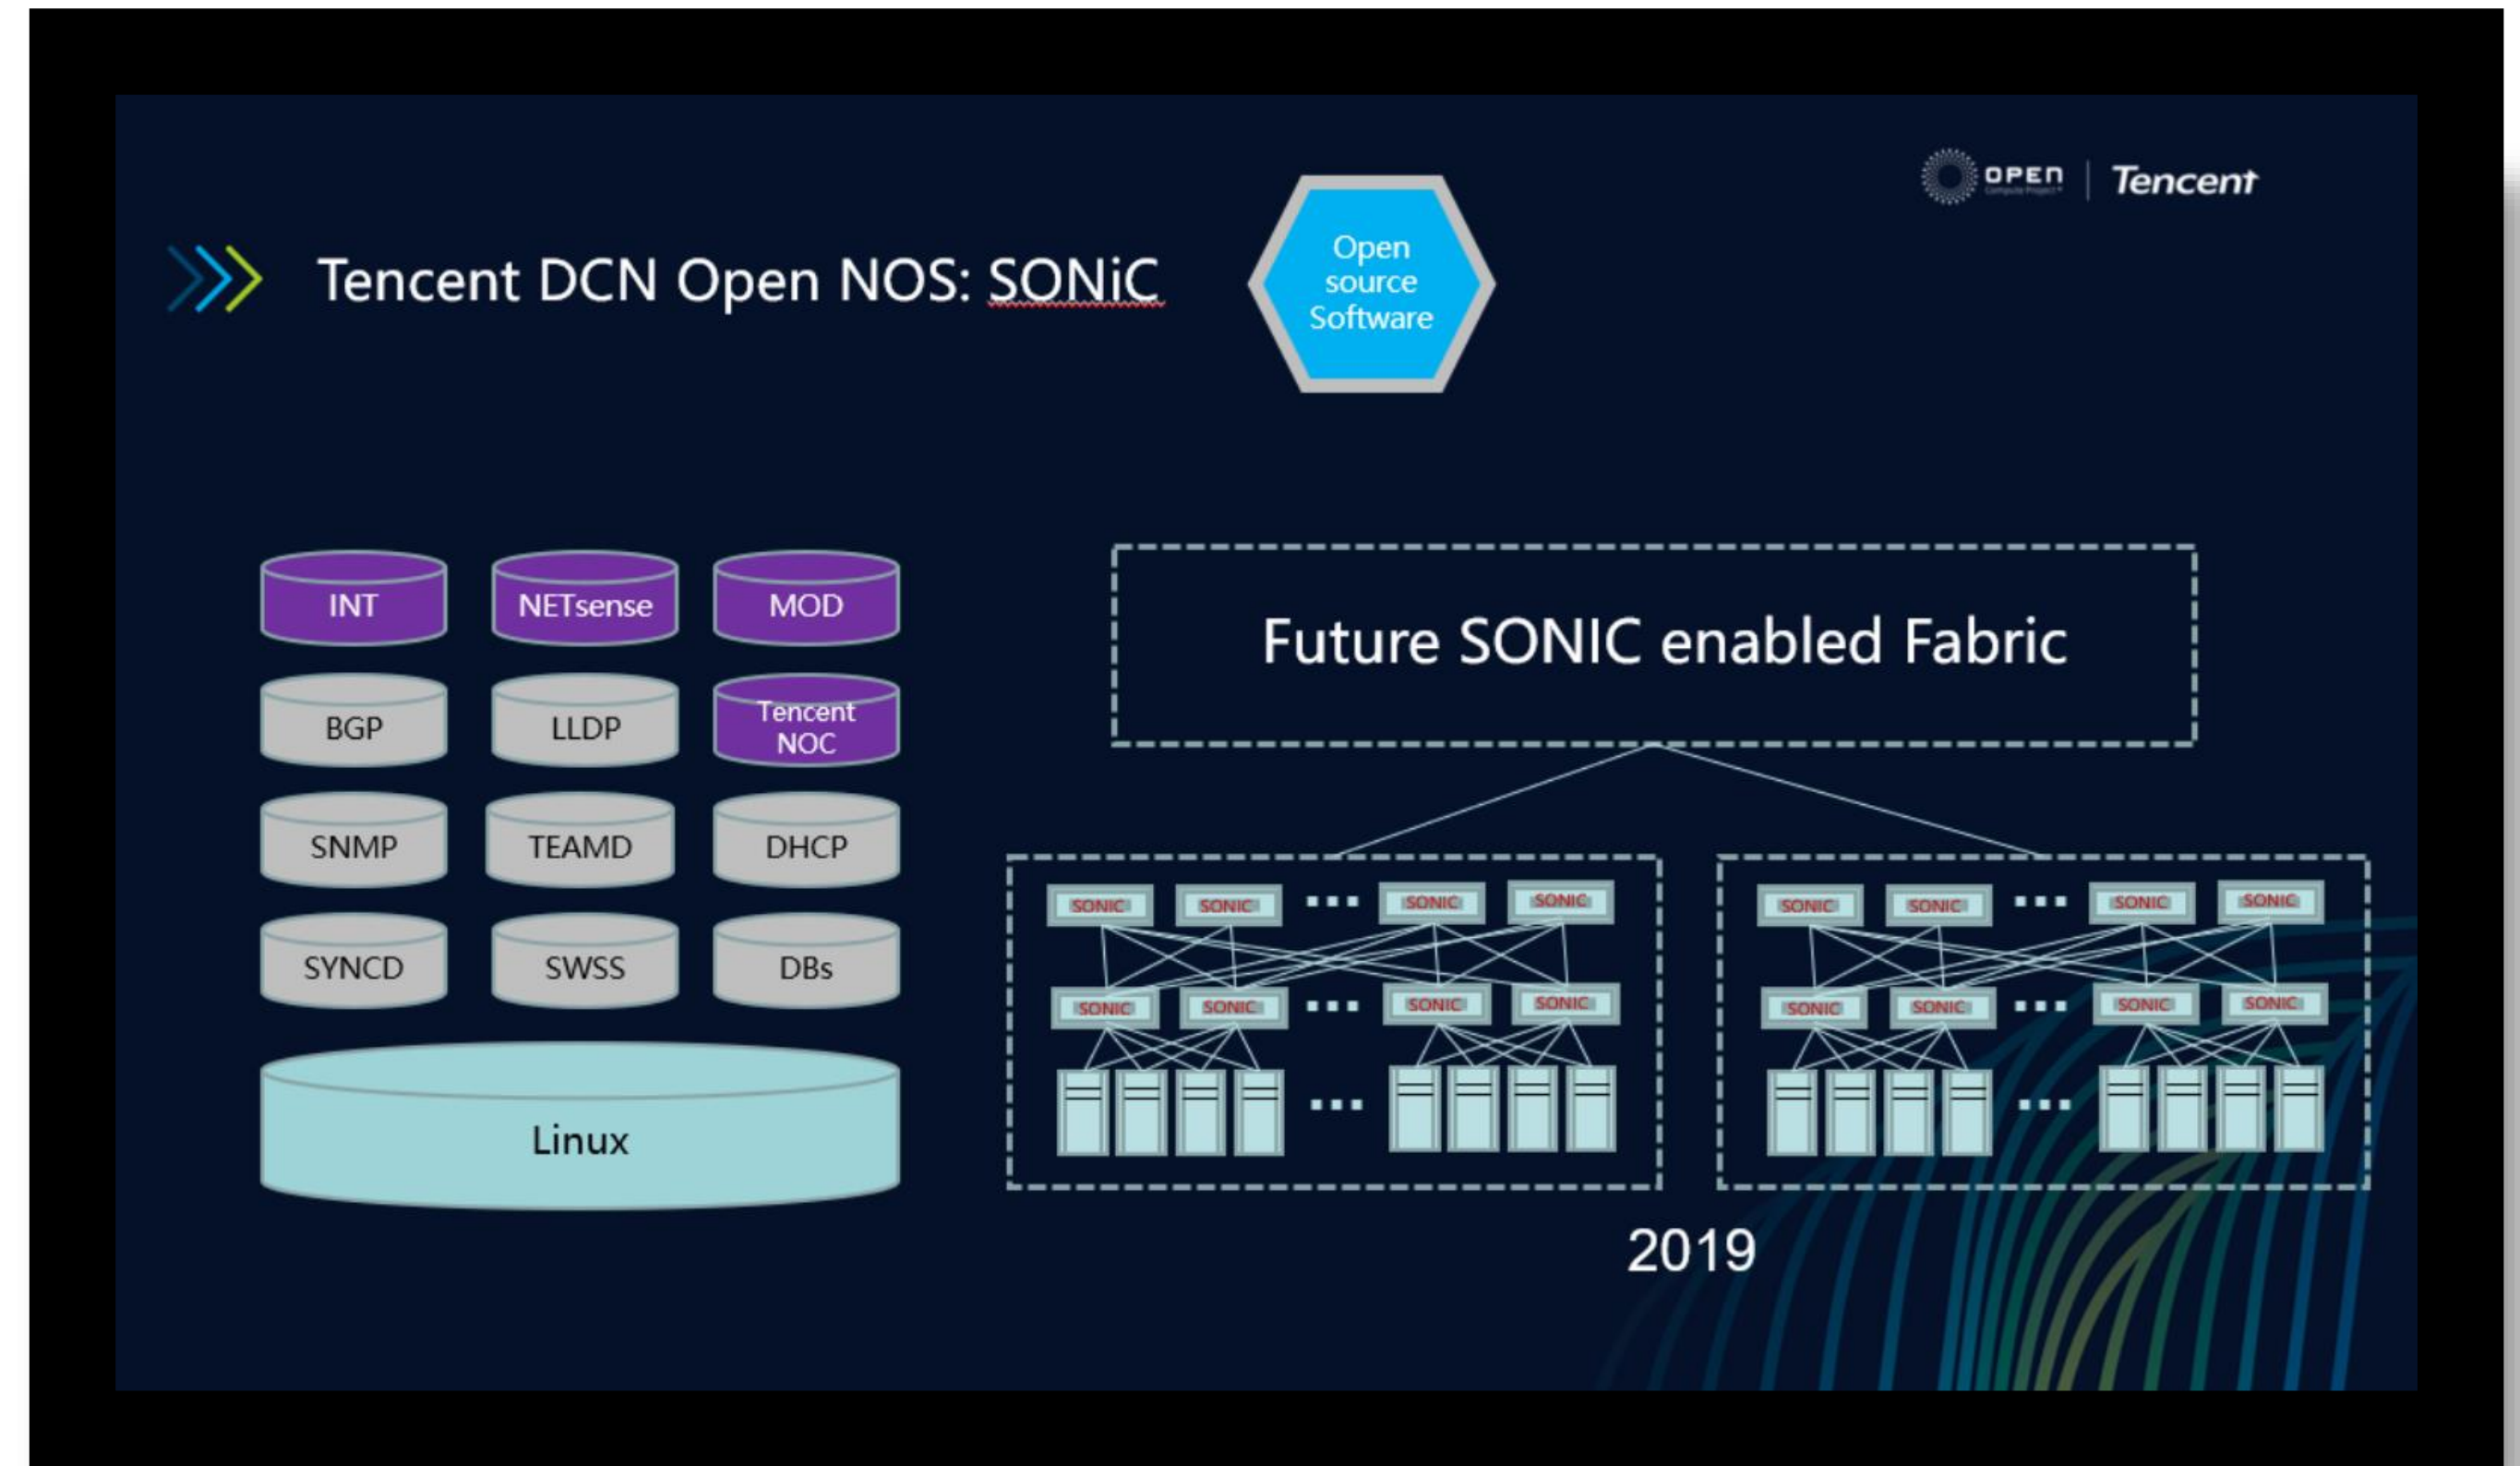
OPEN | Tencent

Tencent DCN Open NOS: SONiC

Open source Software

INT
NETsense
MOD
BGP
LLDP
Tencent NOC
SNMP
TEAMD
DHCP
SYNCD
SWSS
DBs
Linux

Future SONIC enabled Fabric

SONIC SONIC ... SONIC SONIC
SONIC SONIC ... SONIC SONIC
...

SONIC SONIC ... SONIC SONIC
SONIC SONIC ... SONIC SONIC
...

2019